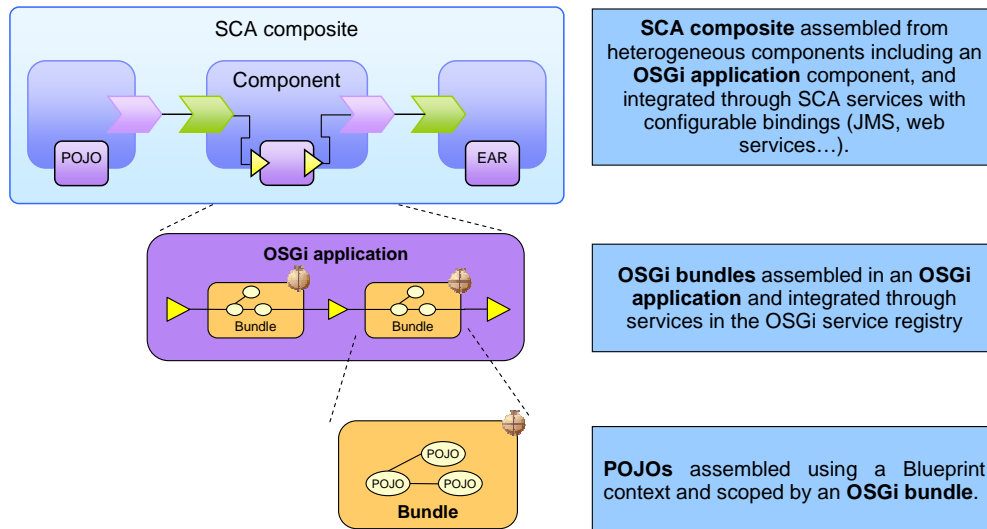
SCA composite

Component

POJO

EAR

**SCA composite** assembled from heterogeneous components including an **OSGi application** component, and integrated through SCA services with configurable bindings (JMS, web services…).

OSGi application

Bundle

Bundle

**OSGi bundles** assembled in an **OSGi application** and integrated through services in the OSGi service registry

POJO

POJO

POJO

Bundle

**POJOs** assembled using a Blueprint context and scoped by an **OSGi bundle**.